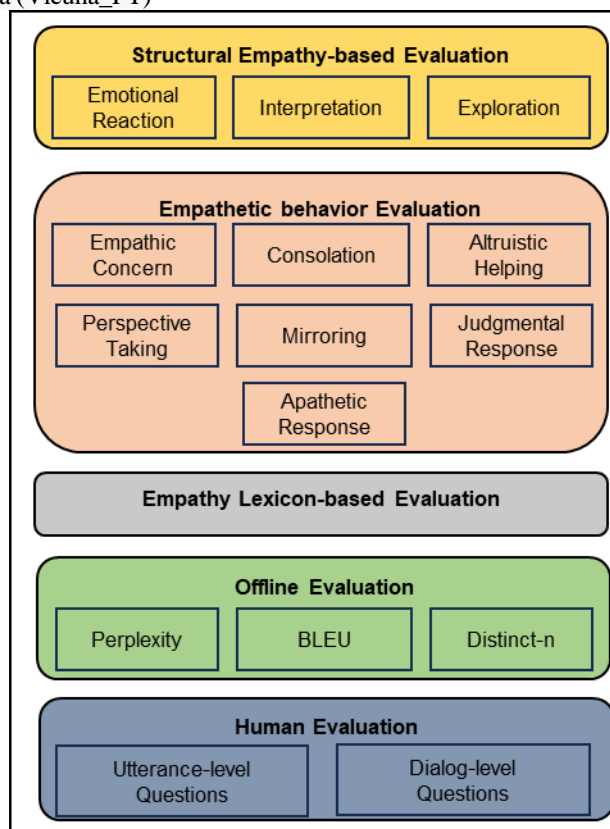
a (Vicuna_FT)

Structural Empathy-based Evaluation

Emotional Reaction

Interpretation

Exploration

Empathetic behavior Evaluation

Empathic Concern

Consolation

Altruistic Helping

Perspective Taking

Mirroring

Judgmental Response

Apathetic Response

Empathy Lexicon-based Evaluation

Offline Evaluation

Perplexity

BLEU

Distinct-n

Human Evaluation

Utterance-level Questions

Dialog-level Questions